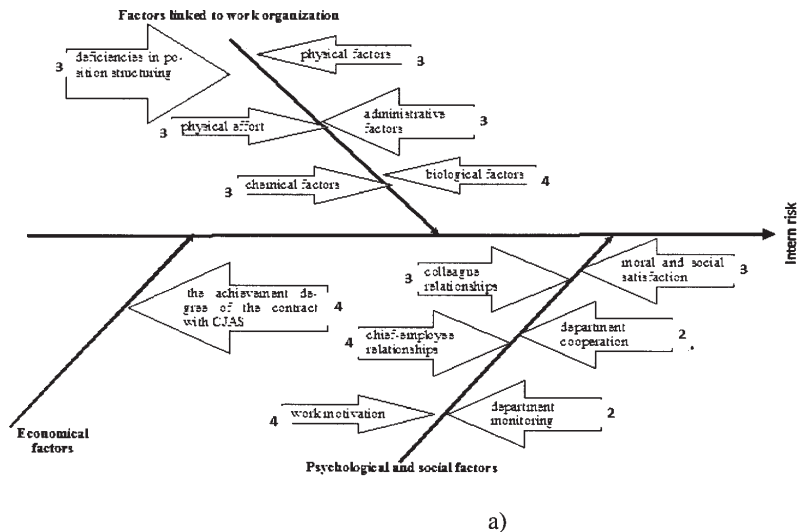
Factors linked to work organization

3 deficiencies in position structuring

physical factors 3

3 physical effort

administrative factors 3

3 chemical factors

biological factors 4

Intern risk

the achievement degrees of the contract with CJAS 4

3 colleague relationships

moral and social satisfaction 3

4 chief-employee relationships

department cooperation 2

4 work motivation

department monitoring 2

Economical factors

Psychological and social factors

a)